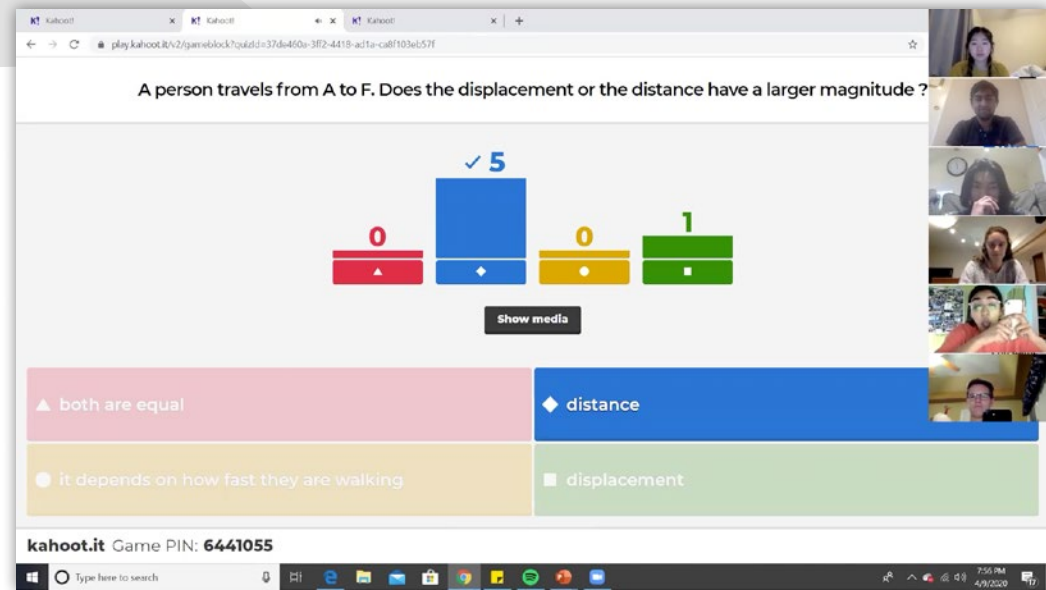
K! Kahoot! K! Kahoot! K! Kahoot!

play.kahoot.it/v2/gameblock?quizId=37de460a-3ff2-4418-ad1a-ca8f103eb57f

A person travels from A to F. Does the displacement or the distance have a larger magnitude ?

0 ✓5 0 1

Show media

both are equal

distance

it depends on how fast they are walking

displacement

kahoot.it Game PIN: 6441055

Type here to search

7:56 PM 4/9/2020